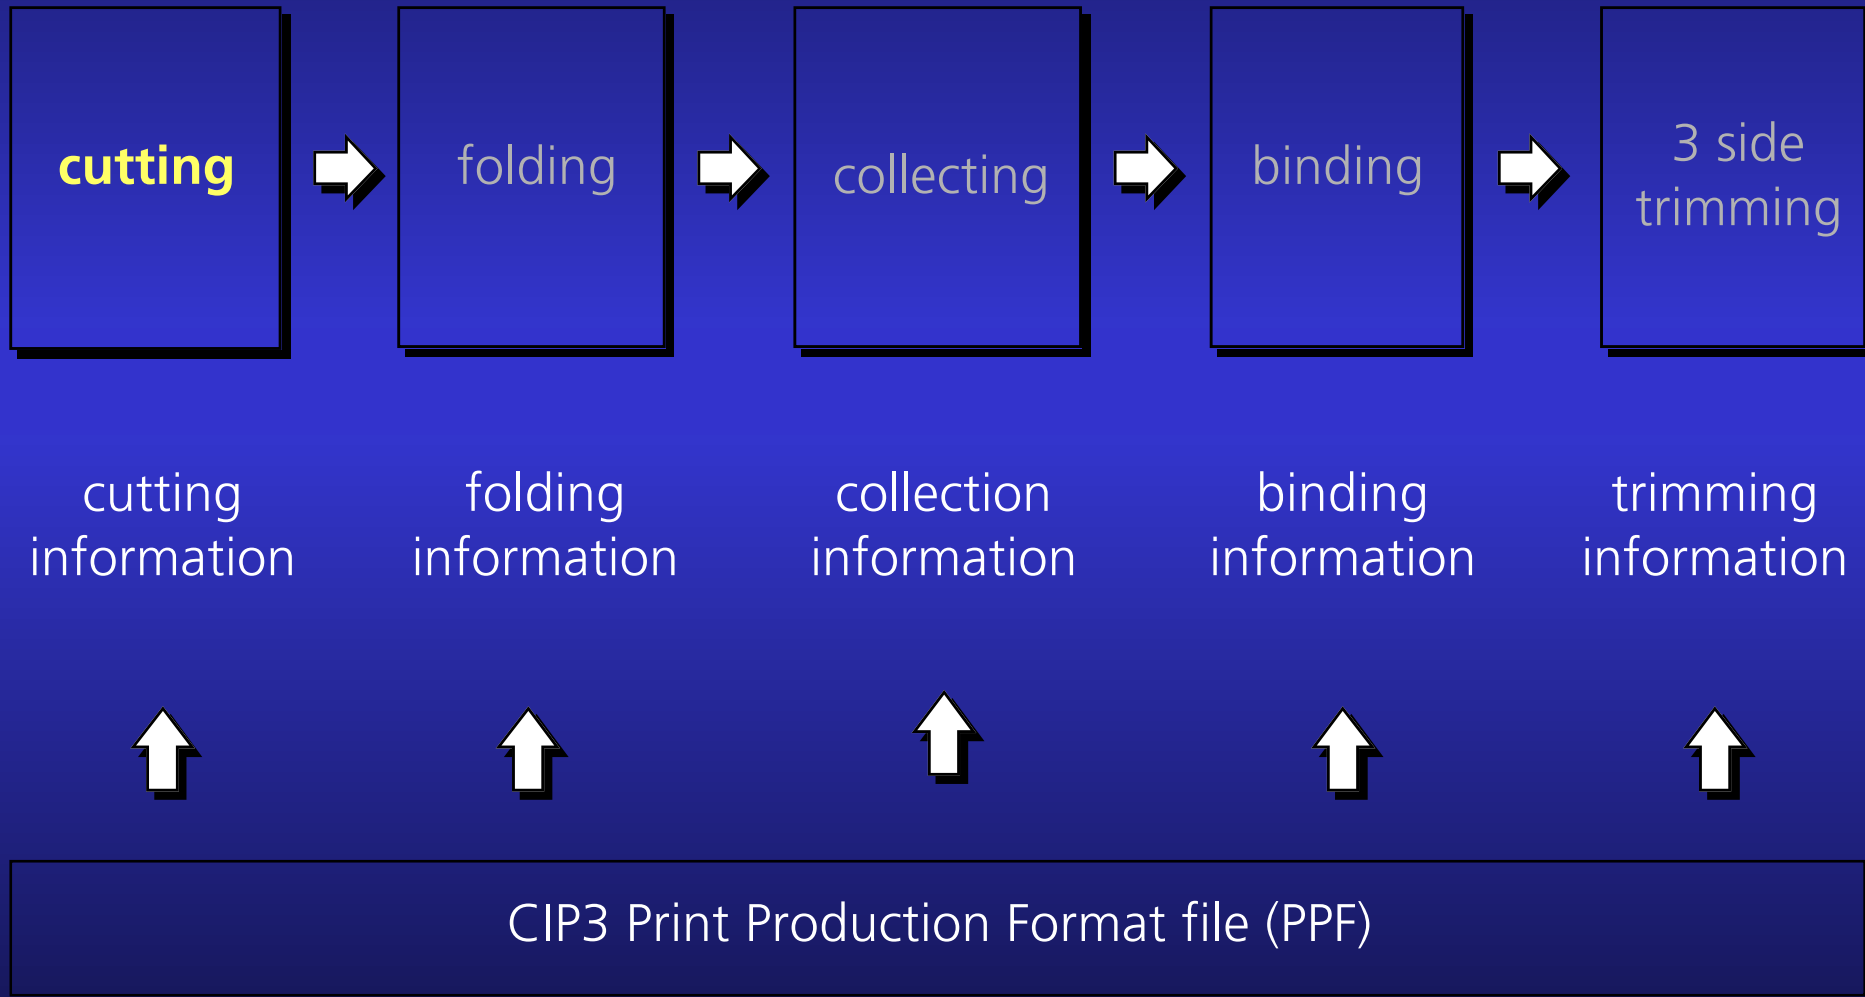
cutting

folding

collecting

binding

3 side trimming

cutting information

folding information

collection information

binding information

trimming information

CIP3 Print Production Format file (PPF)